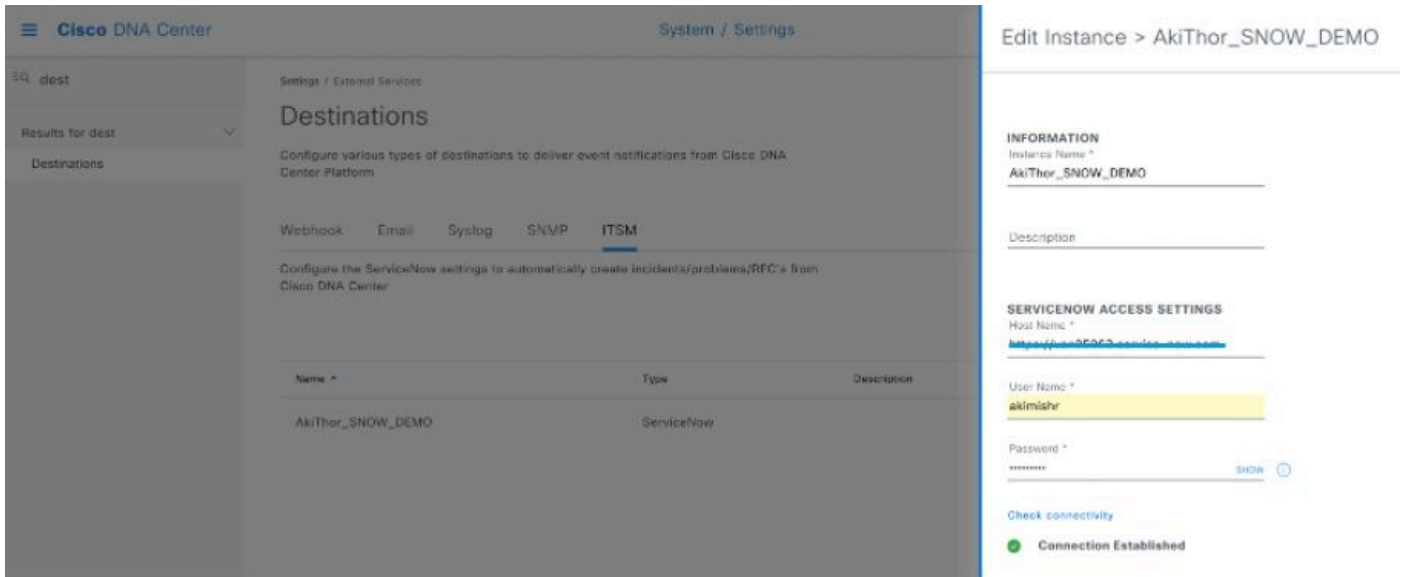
Cisco DNA Center

System / Settings

Edit Instance > AkiThor_SNOW_DEMO

dest

Results for dest

Destinations

Settings / External Services

Destinations

Configure various types of destinations to deliver event notifications from Cisco DNA Center Platform

Webhook Email Syslog SNMP ITSM

Configure the ServiceNow settings to automatically create incidents/problems/RFC's from Cisco DNA Center

| Name | Type | Description |
|---|---|---|
| AkiThor_SNOW_DEMO | ServiceNow | |

INFORMATION

Instance Name *

AkiThor_SNOW_DEMO

Description

SERVICENOW ACCESS SETTINGS

Host Name *

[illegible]

User Name *

akimishr

Password *

••••••••••

SHOW

Check connectivity

Connection Established